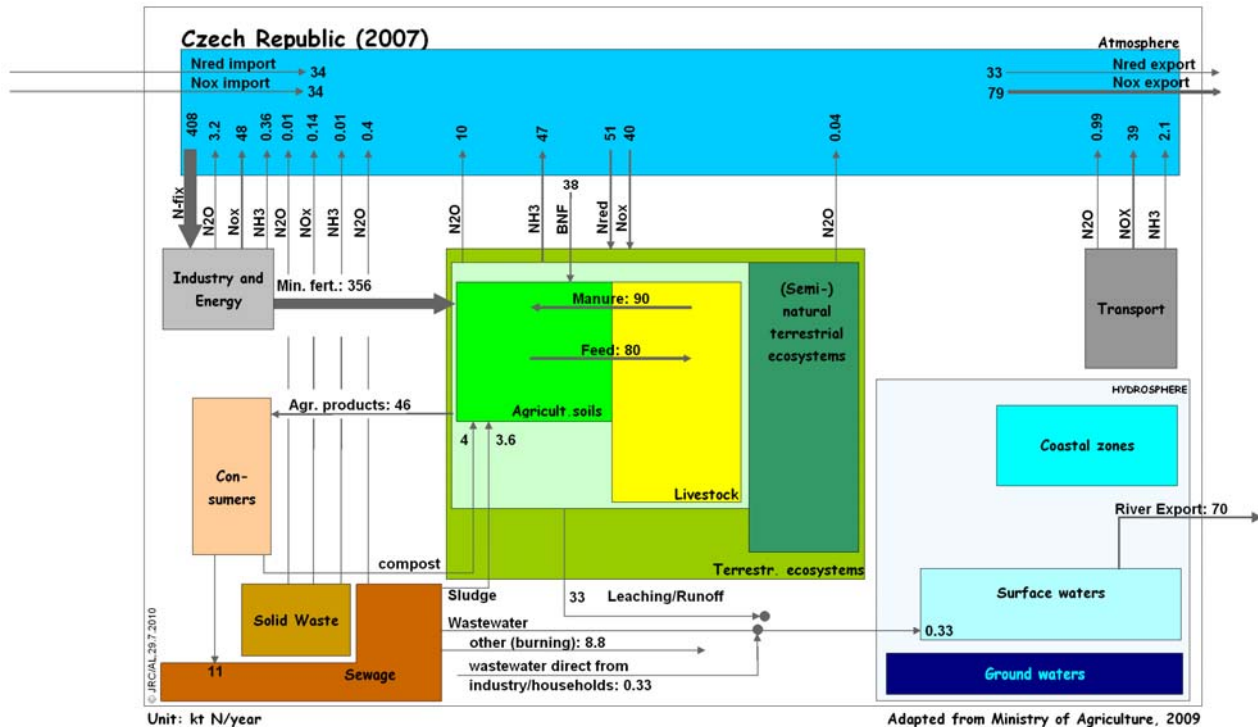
Czech Republic (2007)

Atmosphere

Nred import 34
Nox import 34
33 Nred export
79 Nox export

408 3.2 48 0.36 0.01 0.14 0.01 0.4 10 47 51 40 0.04 0.99 39 2.1

38

N-fix N2O Nox NH3 N2O NOx NH3 N2O N2O NH3 BNF Nred Nox N2O N2O NOX NH3

Industry and Energy

Min. fert.: 356

Manure: 90

Feed: 80

Agricult.soils

Livestock

(Semi-) natural terrestrial ecosystems

Transport

HYDROSPHERE

Coastal zones

Agr. products: 46

4 3.6

Con-sumers

River Export: 70

compost

Terrestr. ecosystems

Surface waters

Sludge

33 Leaching/Runoff

Solid Waste

Wastewater

other (burning): 8.8

0.33

11

Sewage

wastewater direct from industry/households: 0.33

Ground waters

© JRC/AL 29.7.2010

Unit: kt N/year

Adapted from Ministry of Agriculture, 2009